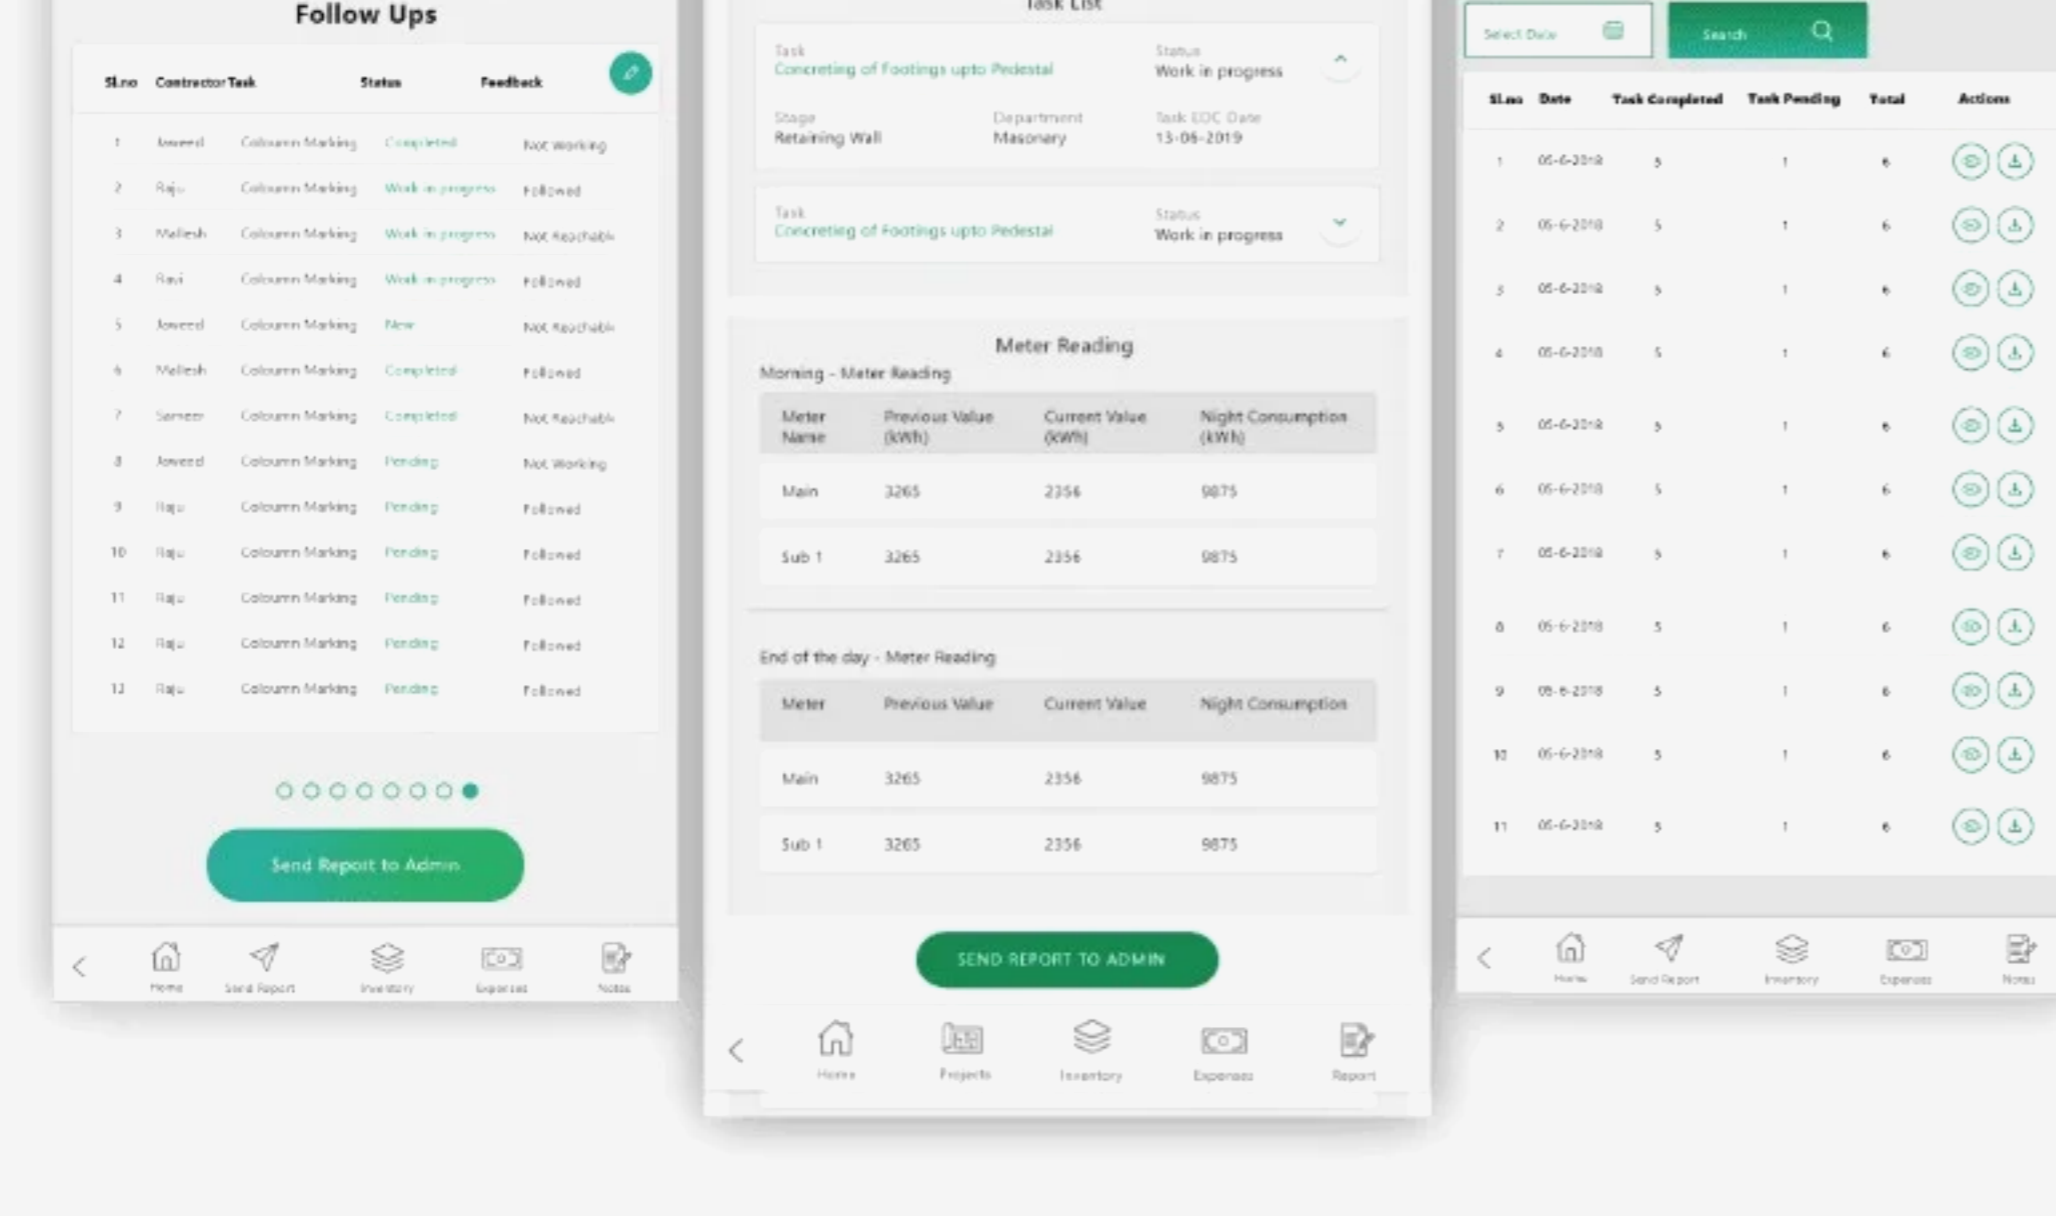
Follow Ups

| Sl.no | Contractor | Task | Status | Feedback |
|---|---|---|---|---|
| 1 | Javeed | Coloumn Marking | Completed | Not working |
| 2 | Raju | Coloumn Marking | Work in progress | Followed |
| 3 | Mallesh | Coloumn Marking | Work in progress | Not Reachable |
| 4 | Ravi | Coloumn Marking | Work in progress | Followed |
| 5 | Javeed | Coloumn Marking | New | Not Reachable |
| 6 | Mallesh | Coloumn Marking | Completed | Followed |
| 7 | Sameer | Coloumn Marking | Completed | Not Reachable |
| 8 | Javeed | Coloumn Marking | Pending | Not Working |
| 9 | Raju | Coloumn Marking | Pending | Followed |
| 10 | Raju | Coloumn Marking | Pending | Followed |
| 11 | Raju | Coloumn Marking | Pending | Followed |
| 12 | Raju | Coloumn Marking | Pending | Followed |
| 12 | Raju | Coloumn Marking | Pending | Followed |

Send Report to Admin

Home Send Report Inventory Expenses Notes

Task List

Task
Concreting of Footings upto Pedestal
Status
Work in progress
Stage
Retaining Wall
Department
Masonary
Task EDC Date
13-06-2019

Task
Concreting of Footings upto Pedestal
Status
Work in progress

Meter Reading

Morning - Meter Reading

| Meter Name | Previous Value (kWh) | Current Value (kWh) | Night Consumption (kWh) |
|---|---|---|---|
| Main | 3265 | 2356 | 9875 |
| Sub 1 | 3265 | 2356 | 9875 |

End of the day - Meter Reading

| Meter | Previous Value | Current Value | Night Consumption |
|---|---|---|---|
| Main | 3265 | 2356 | 9875 |
| Sub 1 | 3265 | 2356 | 9875 |

SEND REPORT TO ADMIN

Home Projects Inventory Expenses Report

Select Date
Search

| Sl.no | Date | Task Completed | Task Pending | Total | Actions |
|---|---|---|---|---|---|
| 1 | 05-6-2018 | 5 | 1 | 6 | |
| 2 | 05-6-2018 | 5 | 1 | 6 | |
| 3 | 05-6-2018 | 5 | 1 | 6 | |
| 4 | 05-6-2018 | 5 | 1 | 6 | |
| 5 | 05-6-2018 | 5 | 1 | 6 | |
| 6 | 05-6-2018 | 5 | 1 | 6 | |
| 7 | 05-6-2018 | 5 | 1 | 6 | |
| 8 | 05-6-2018 | 5 | 1 | 6 | |
| 9 | 05-6-2018 | 5 | 1 | 6 | |
| 10 | 05-6-2018 | 5 | 1 | 6 | |
| 11 | 05-6-2018 | 5 | 1 | 6 | |

Home Send Report Inventory Expenses Notes